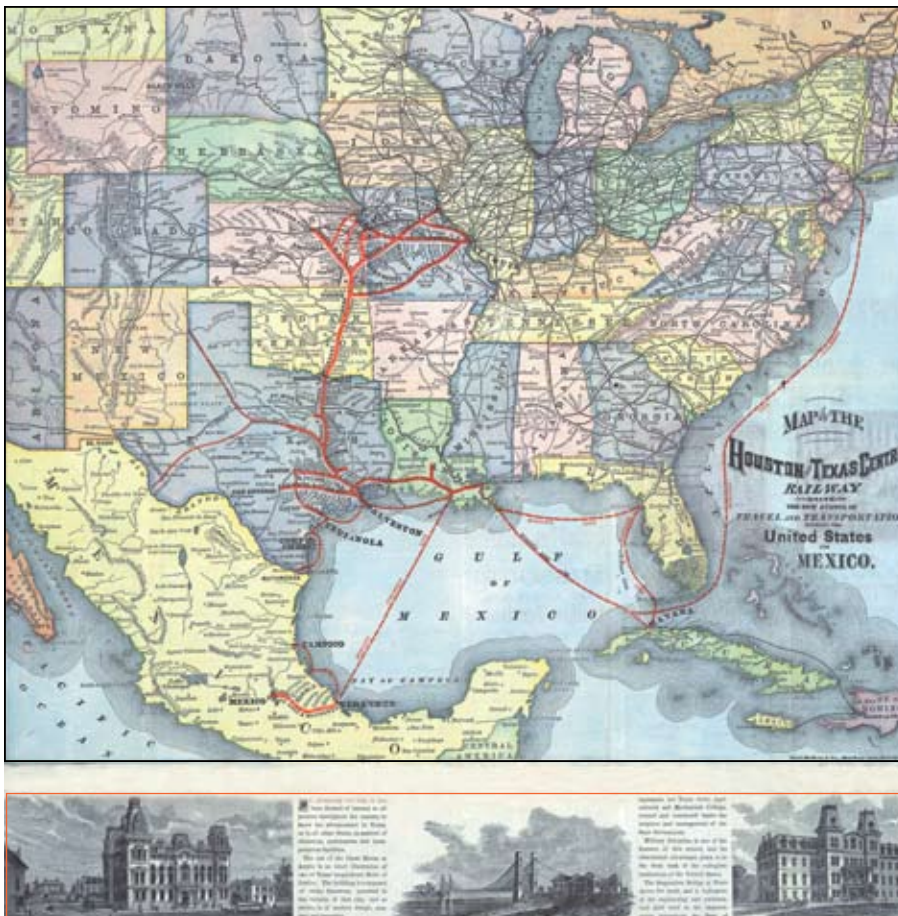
MONTANA
DAKOTA
WYOMING
NEBRASKA
IOWA
COLORADO
NEW MEXICO
NORTH CAROLINA
GEORGIA
GALVESTON
INDIANOLA
GULF OF MEXICO
BAY OF CAMPECHE
MEXICO
VERACRUZ
HAVANA
CENTRAL AMERICA
PACIFIC OCEAN
MAP of THE
HOUSTON & TEXAS CENTRAL
RAILWAY
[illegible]
TRAVEL AND TRANSPORTATION
United States
MEXICO.